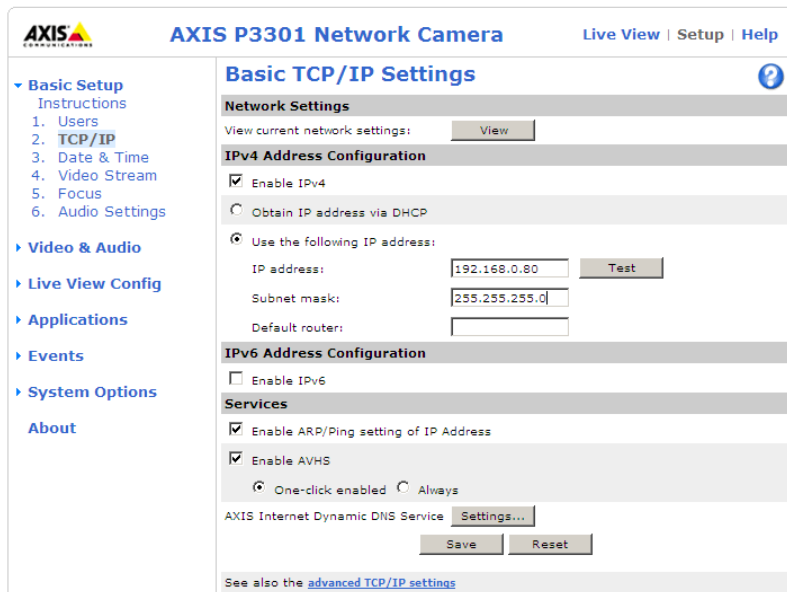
AXIS COMMUNICATIONS

AXIS P3301 Network Camera

Live View | Setup | Help

Basic Setup
Instructions
1. Users
2. TCP/IP
3. Date & Time
4. Video Stream
5. Focus
6. Audio Settings

Video & Audio

Live View Config

Applications

Events

System Options

About

Basic TCP/IP Settings

?

Network Settings

View current network settings: View

IPv4 Address Configuration

Enable IPv4

Obtain IP address via DHCP

Use the following IP address:

IP address: 192.168.0.80 Test

Subnet mask: 255.255.255.0

Default router:

IPv6 Address Configuration

Enable IPv6

Services

Enable ARP/Ping setting of IP Address

Enable AVHS

One-click enabled Always

AXIS Internet Dynamic DNS Service Settings...

Save Reset

See also the advanced TCP/IP settings